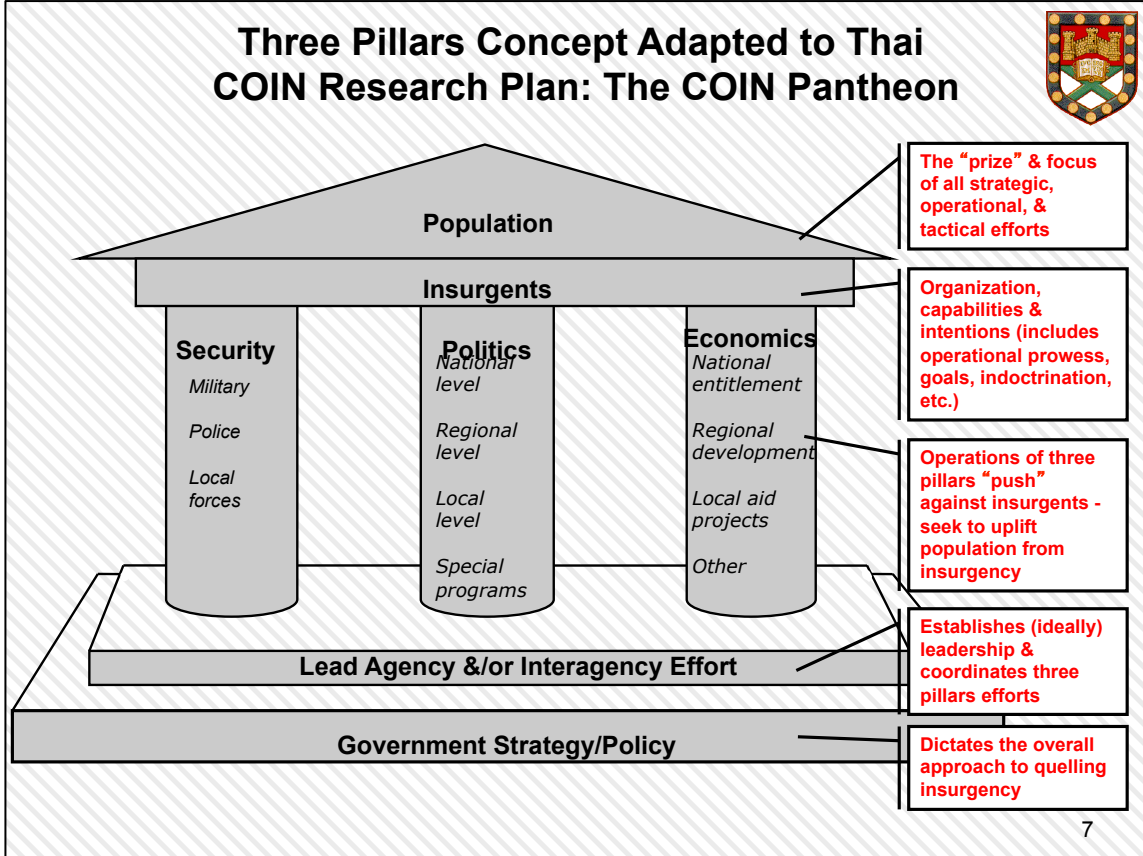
Three Pillars Concept Adapted to Thai COIN Research Plan: The COIN Pantheon

Population

Insurgents

Security

Military

Police

Local forces

Politics

National level

Regional level

Local level

Special programs

Economics

National entitlement

Regional development

Local aid projects

Other

Lead Agency &/or Interagency Effort

Government Strategy/Policy

The "prize" & focus of all strategic, operational, & tactical efforts

Organization, capabilities & intentions (includes operational prowess, goals, indoctrination, etc.)

Operations of three pillars "push" against insurgents - seek to uplift population from insurgency

Establishes (ideally) leadership & coordinates three pillars efforts

Dictates the overall approach to quelling insurgency

7